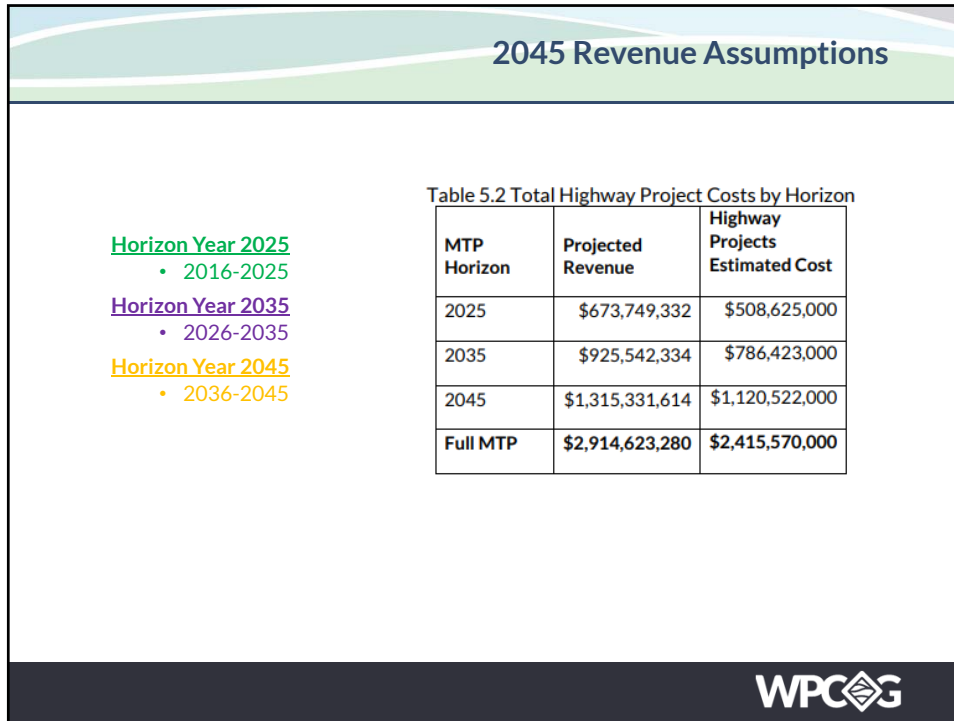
2045 Revenue Assumptions

Horizon Year 2025
• 2016-2025

Horizon Year 2035
• 2026-2035

Horizon Year 2045
• 2036-2045

Table 5.2 Total Highway Project Costs by Horizon

| MTP Horizon | Projected Revenue | Highway Projects Estimated Cost |
|---|---|---|
| 2025 | \$673,749,332 | \$508,625,000 |
| 2035 | \$925,542,334 | \$786,423,000 |
| 2045 | \$1,315,331,614 | \$1,120,522,000 |
| Full MTP | \$2,914,623,280 | \$2,415,570,000 |

WPCOG